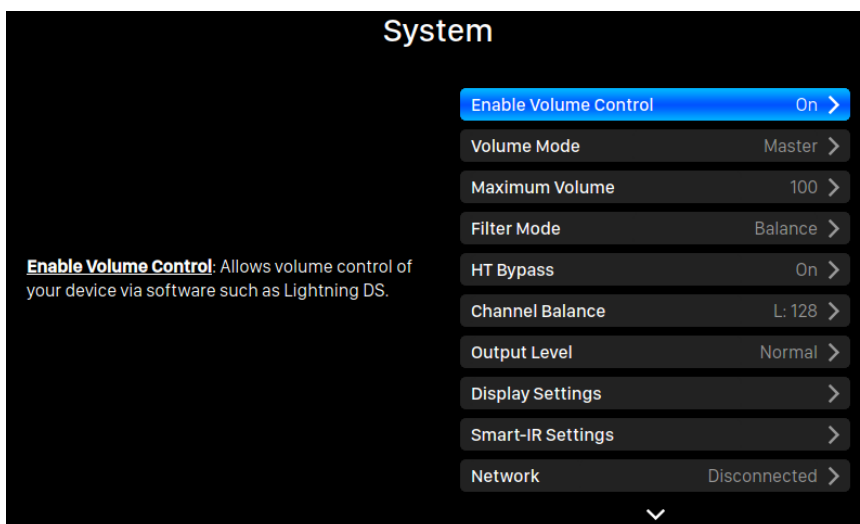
System

Enable Volume Control: Allows volume control of your device via software such as Lightning DS.

Enable Volume Control On
Volume Mode Master
Maximum Volume 100
Filter Mode Balance
HT Bypass On
Channel Balance L: 128
Output Level Normal
Display Settings
Smart-IR Settings
Network Disconnected